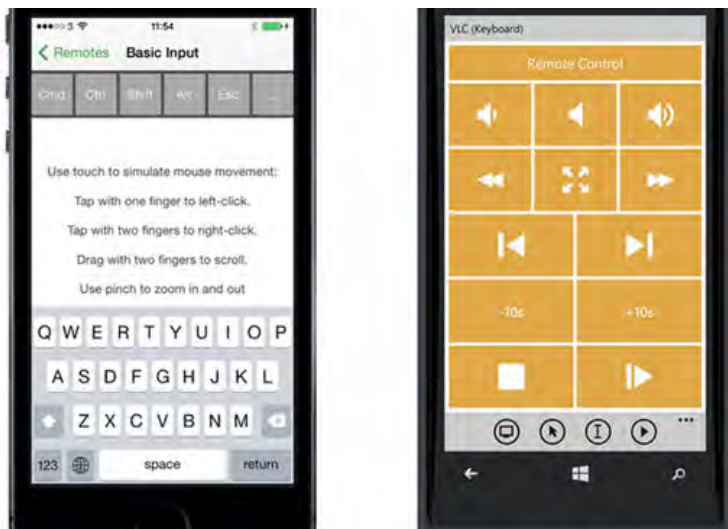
3 11:54

Remotes Basic Input

Cmd Ctrl Shift Alt Esc ...

Use touch to simulate mouse movement:

Tap with one finger to left-click.

Tap with two fingers to right-click.

Drag with two fingers to scroll.

Use pinch to zoom in and out

Q W E R T Y U I O P
A S D F G H J K L
Z X C V B N M
123 space return

VLC (Keyboard)

Remote Control

-10s +10s

...